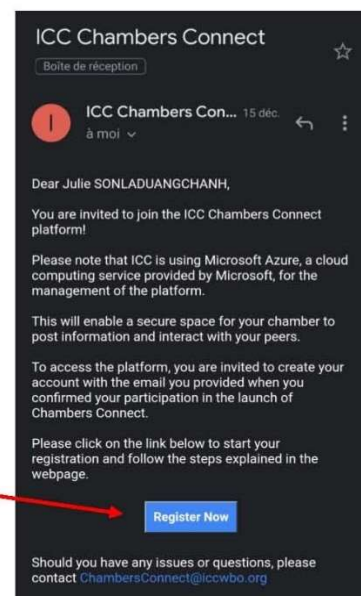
ICC Chambers Connect

Boîte de réception

I

ICC Chambers Con... 15 déc.

à moi

Dear Julie SONLADUANGCHANH,

You are invited to join the ICC Chambers Connect platform!

Please note that ICC is using Microsoft Azure, a cloud computing service provided by Microsoft, for the management of the platform.

This will enable a secure space for your chamber to post information and interact with your peers.

To access the platform, you are invited to create your account with the email you provided when you confirmed your participation in the launch of Chambers Connect.

Please click on the link below to start your registration and follow the steps explained in the webpage.

Register Now

Should you have any issues or questions, please contact ChambersConnect@iccwbo.org